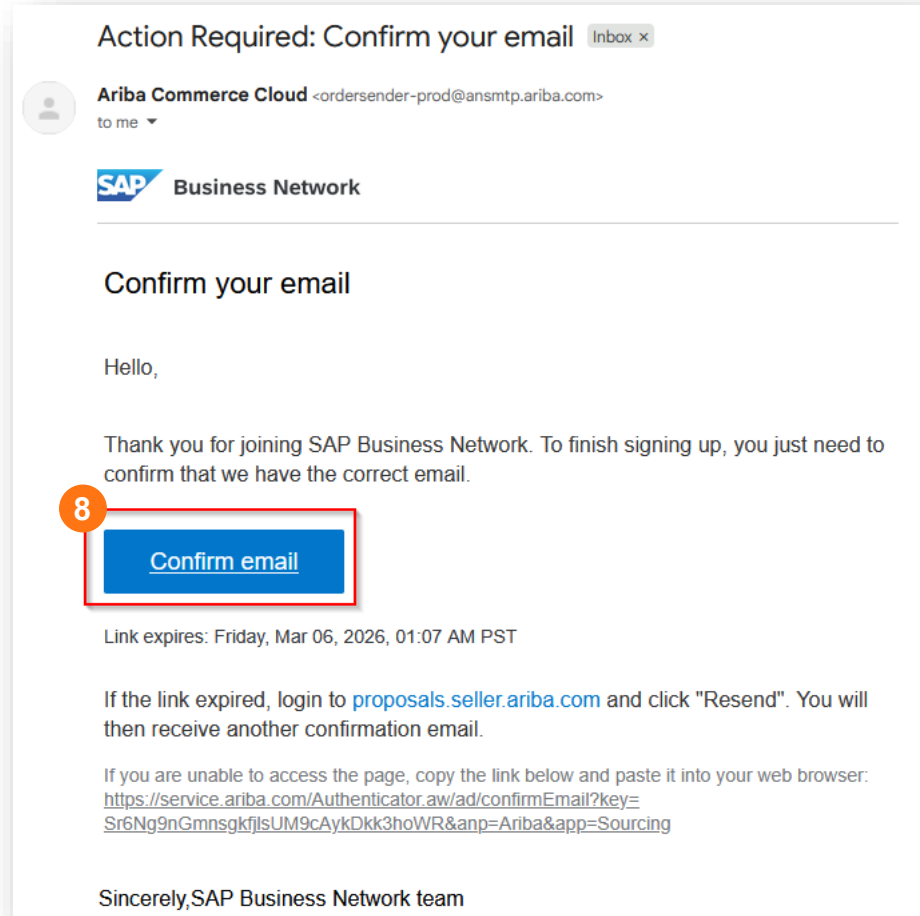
Action Required: Confirm your email Inbox ×

Ariba Commerce Cloud <ordersender-prod@ansmtp.ariba.com>
to me

SAP Business Network

Confirm your email

Hello,

Thank you for joining SAP Business Network. To finish signing up, you just need to confirm that we have the correct email.

8

Confirm email

Link expires: Friday, Mar 06, 2026, 01:07 AM PST

If the link expired, login to proposals.seller.ariba.com and click "Resend". You will then receive another confirmation email.

If you are unable to access the page, copy the link below and paste it into your web browser: https://service.ariba.com/Authenticator.aw/ad/confirmEmail?key=Sr6Ng9nGmnsgkfjlsUM9cAykDkk3hoWR&anp=Ariba&app=Sourcing

Sincerely,SAP Business Network team